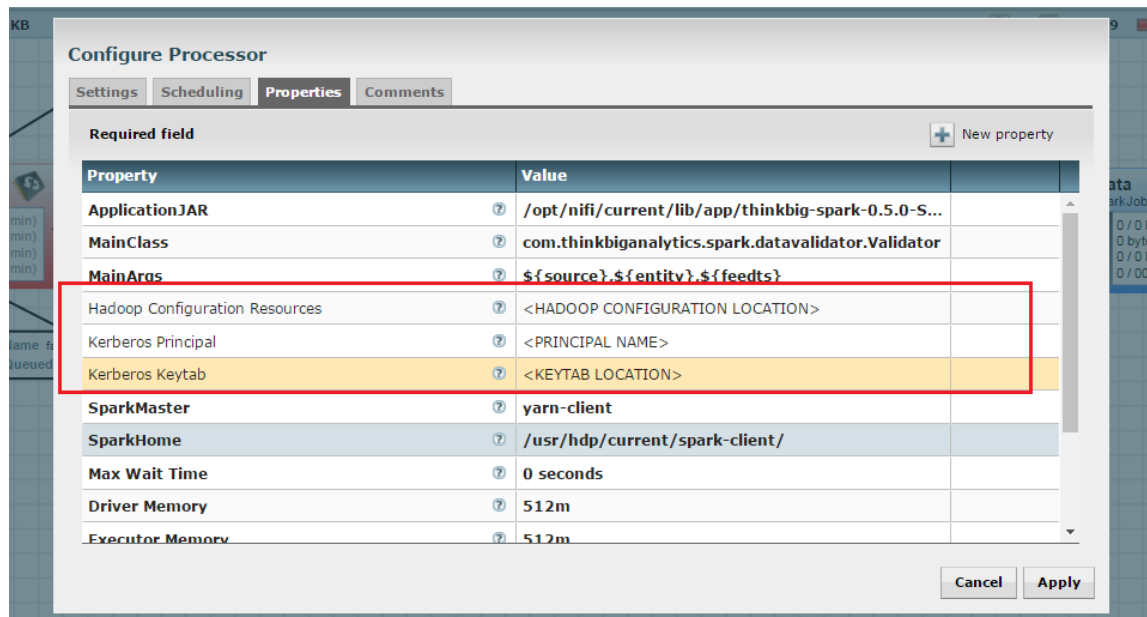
KB

Configure Processor

Settings | Scheduling | Properties | Comments

Required field

New property

| Property | Value |
|---|---|
| ApplicationJAR | /opt/nifi/current/lib/app/thinkbig-spark-0.5.0-S... |
| MainClass | com.thinkbiganalytics.spark.datavalidator.Validator |
| MainArgs | ${source}.${entity}.${feedts} |
| Hadoop Configuration Resources | <HADOOP CONFIGURATION LOCATION> |
| Kerberos Principal | <PRINCIPAL NAME> |
| Kerberos Keytab | <KEYTAB LOCATION> |
| SparkMaster | yarn-client |
| SparkHome | /usr/hdp/current/spark-client/ |
| Max Wait Time | 0 seconds |
| Driver Memory | 512m |
| Executor Memory | 512m |

Cancel Apply

min)
min)
min)
min)
lame
Queued
ata
arkJob
0 / 0
0 byt
0 / 0
0 / 00
9